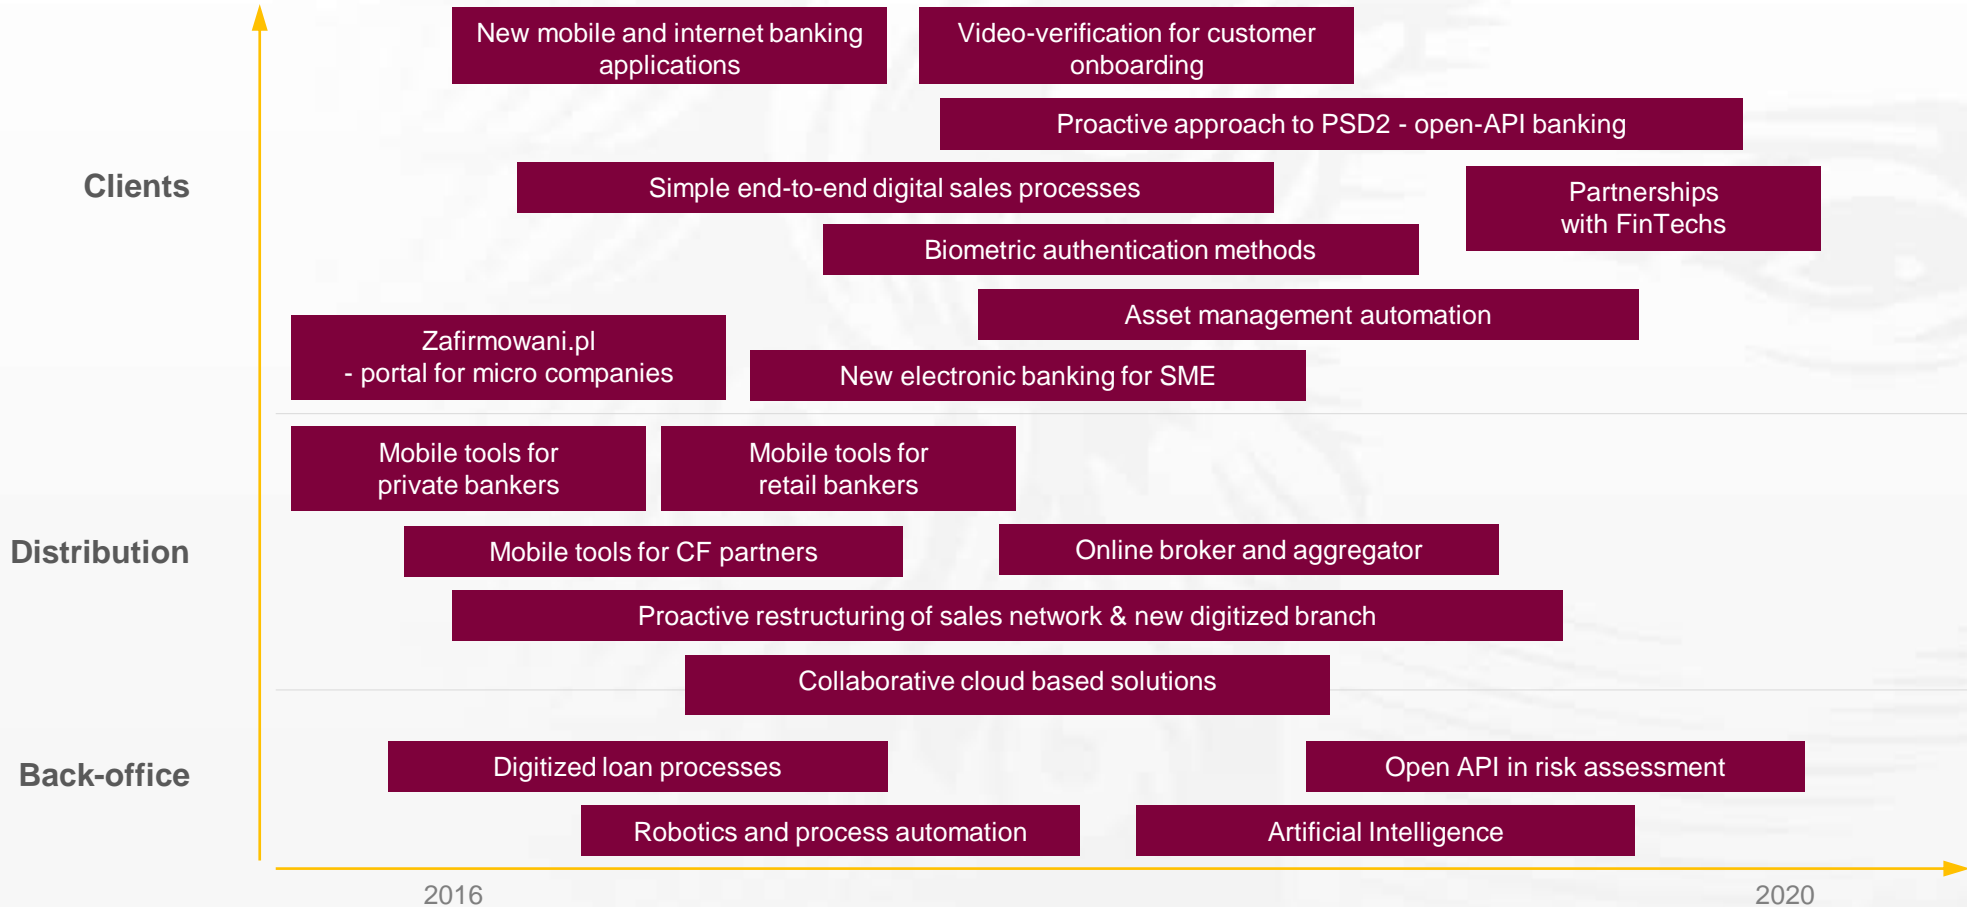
New mobile and internet banking applications

Video-verification for customer onboarding

Proactive approach to PSD2 - open-API banking

Clients

Simple end-to-end digital sales processes

Partnerships with FinTechs

Biometric authentication methods

Asset management automation

Zafirmowani.pl - portal for micro companies

New electronic banking for SME

Mobile tools for private bankers

Mobile tools for retail bankers

Distribution

Mobile tools for CF partners

Online broker and aggregator

Proactive restructuring of sales network & new digitized branch

Collaborative cloud based solutions

Back-office

Digitized loan processes

Open API in risk assessment

Robotics and process automation

Artificial Intelligence

2016

2020